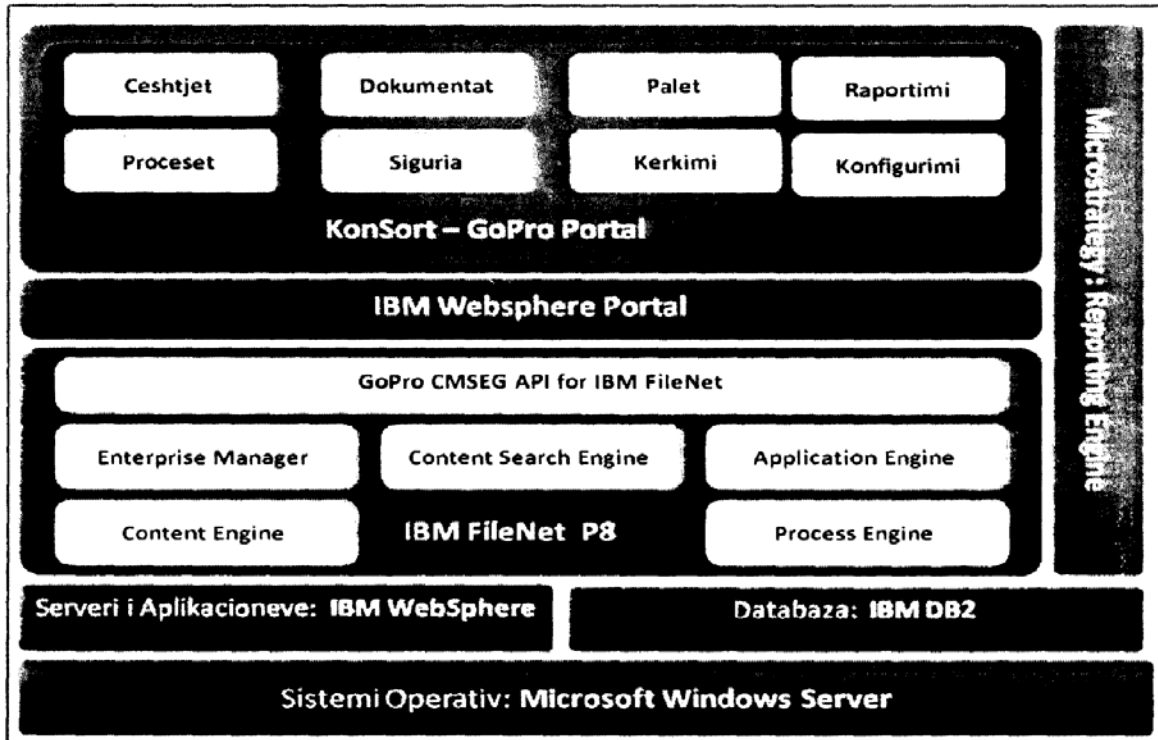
Ceshtjet
Dokumentat
Palet
Raportimi
Proceset
Siguria
Kerkimi
Konfigurimi
KonSort – GoPro Portal

Microstrategy : Reporting Engine

IBM Websphere Portal

GoPro CMSEG API for IBM FileNet
Enterprise Manager
Content Search Engine
Application Engine
Content Engine
IBM FileNet P8
Process Engine

Serveri i Aplikacioneve: IBM WebSphere
Databaza: IBM DB2

Sistemi Operativ: Microsoft Windows Server